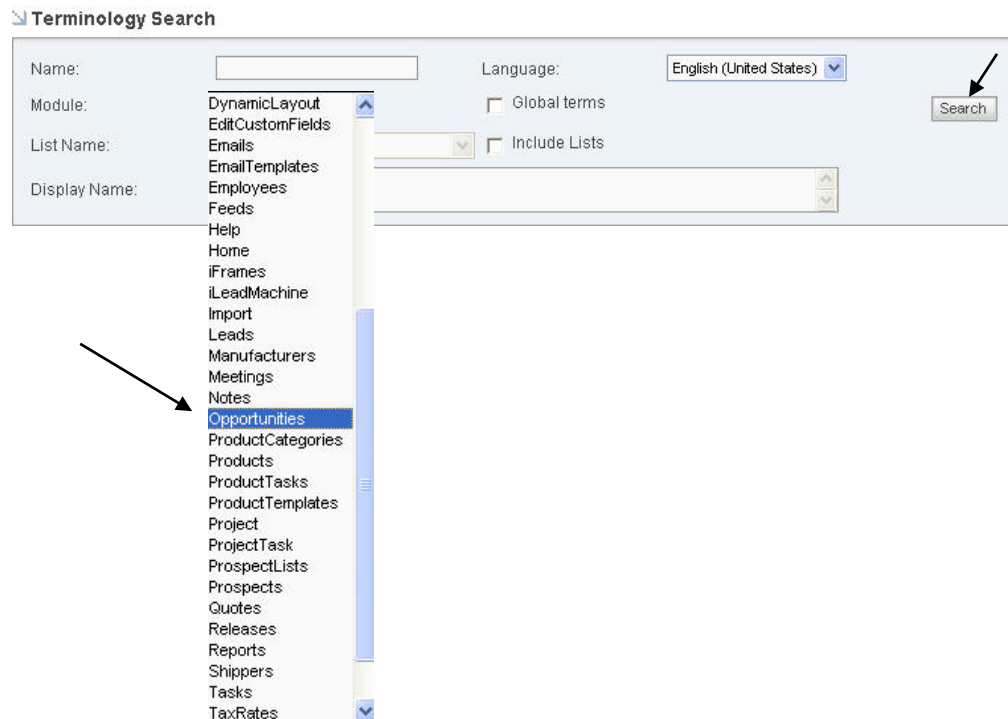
Terminology Search

Name:

Language:

English (United States)

Module:

Global terms

Search

List Name:

Include Lists

Display Name:

DynamicLayout
EditCustomFields
Emails
EmailTemplates
Employees
Feeds
Help
Home
iFrames
iLeadMachine
Import
Leads
Manufacturers
Meetings
Notes
Opportunities
ProductCategories
Products
ProductTasks
ProductTemplates
Project
ProjectTask
ProspectLists
Prospects
Quotes
Releases
Reports
Shippers
Tasks
TaxRates